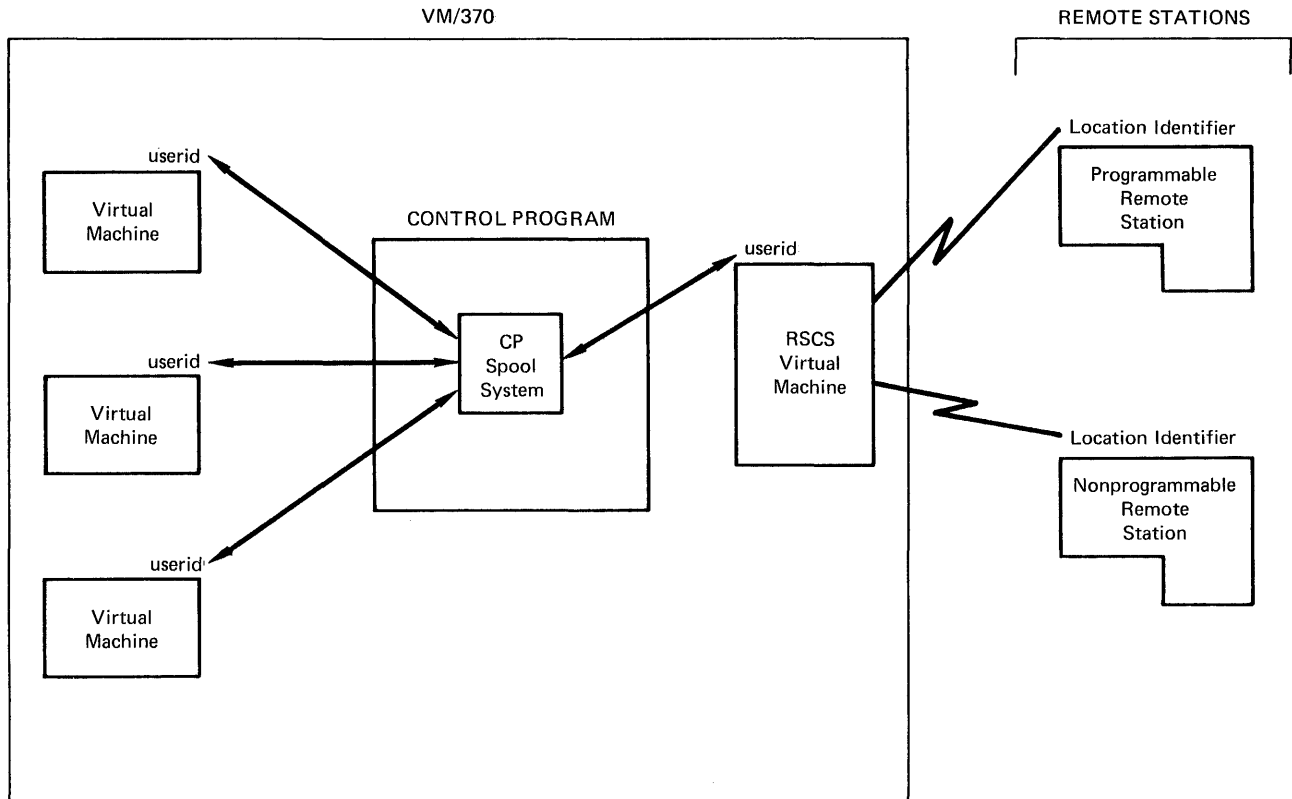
VM/370

REMOTE STATIONS

userid

Virtual Machine

CONTROL PROGRAM

userid

Location Identifier

Programmable Remote Station

CP Spool System

RSCS Virtual Machine

userid

Virtual Machine

Location Identifier

Nonprogrammable Remote Station

userid

Virtual Machine